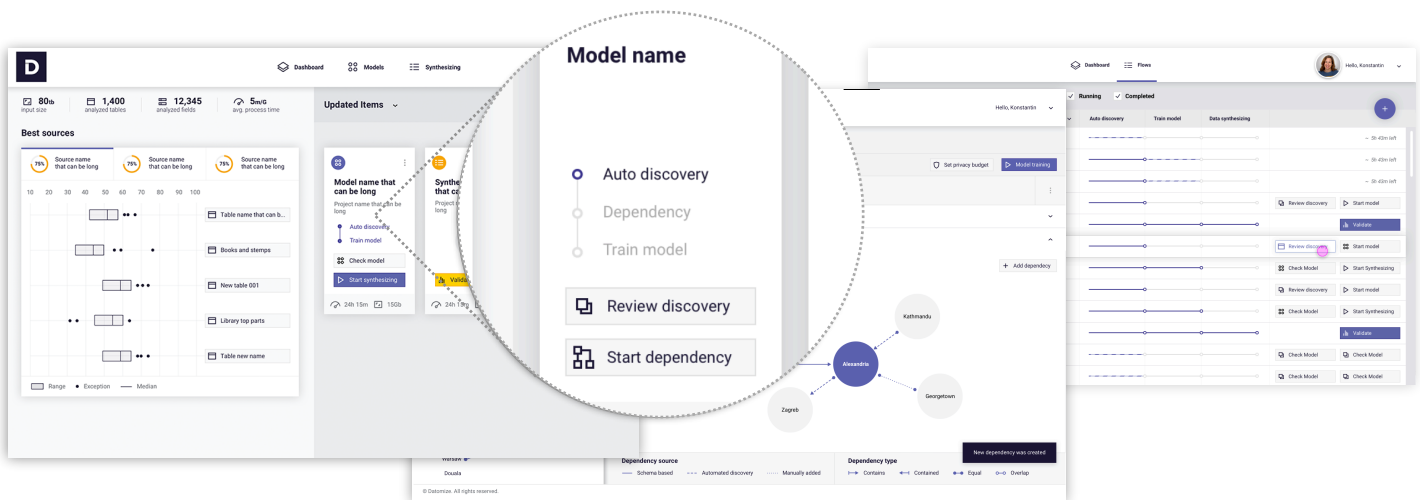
D

Dashboard Models Synthesizing

80tb input size
1,400 analyzed tables
12,345 analyzed fields
5m/G avg. process time

Best sources

75% Source name that can be long
75% Source name that can be long
75% Source name that can be long

10 20 30 40 50 60 70 80 90 100

Table name that can b...
Books and stemps
New table 001
Library top parts
Table new name

Range Exception Median

Updated Items

Model name that can be long
Project name that can be long
Auto discovery
Train model
Check model
Start synthesizing
24h 15m 15Gb

Synthe... that ca...
Project name that can be long
Valida...

Model name

Auto discovery
Dependency
Train model

Review discovery
Start dependency

Hello, Konstantin

Set privacy budget
Model training

Add dependency

Kathmandu
Alexandria
Georgetown
Zagreb

New dependency was created

Dependency source
Schema based Automated discovery Manually added

Dependency type
Contains Contained Equal Overlap

Warsaw
Douala

© Datomize. All rights reserved.

Dashboard Flows

Hello, Konstantin

Running Completed

Auto discovery Train model Data synthesizing

3h 45m left
3h 45m left
3h 45m left

Review discovery Start model
Validate
Review discovery Start model
Check Model Start Synthesizing
Review discovery Start model
Check Model Start Synthesizing
Validate
Check Model Check Model
Check Model Check Model